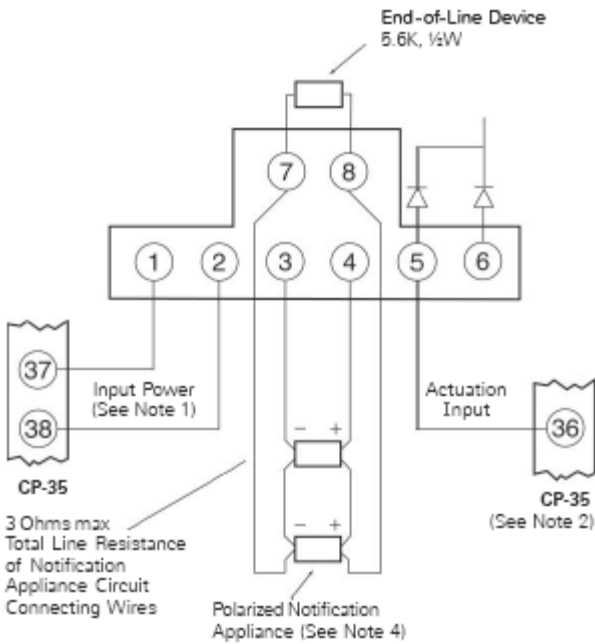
End-of-Line Device
5.6K, ½W

7
8

1
2
3
4
5
6

37
38

Input Power
(See Note 1)

Actuation
Input

36

− +

− +

CP-35

CP-35
(See Note 2)

3 Ohms max
Total Line Resistance
of Notification
Appliance Circuit
Connecting Wires

Polarized Notification
Appliance (See Note 4)